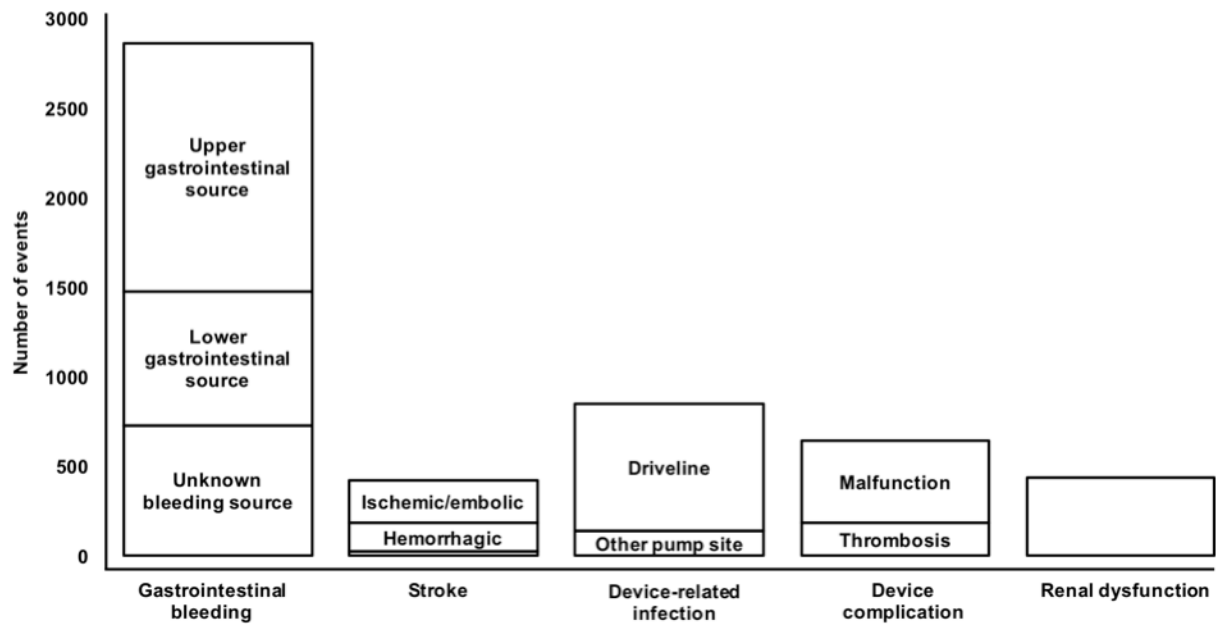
3000
2500
2000
1500
1000
500
0

Number of events

Upper gastrointestinal source
Lower gastrointestinal source
Unknown bleeding source

Ischemic/embolic
Hemorrhagic

Driveline
Other pump site

Malfunction
Thrombosis

Gastrointestinal bleeding
Stroke
Device-related infection
Device complication
Renal dysfunction